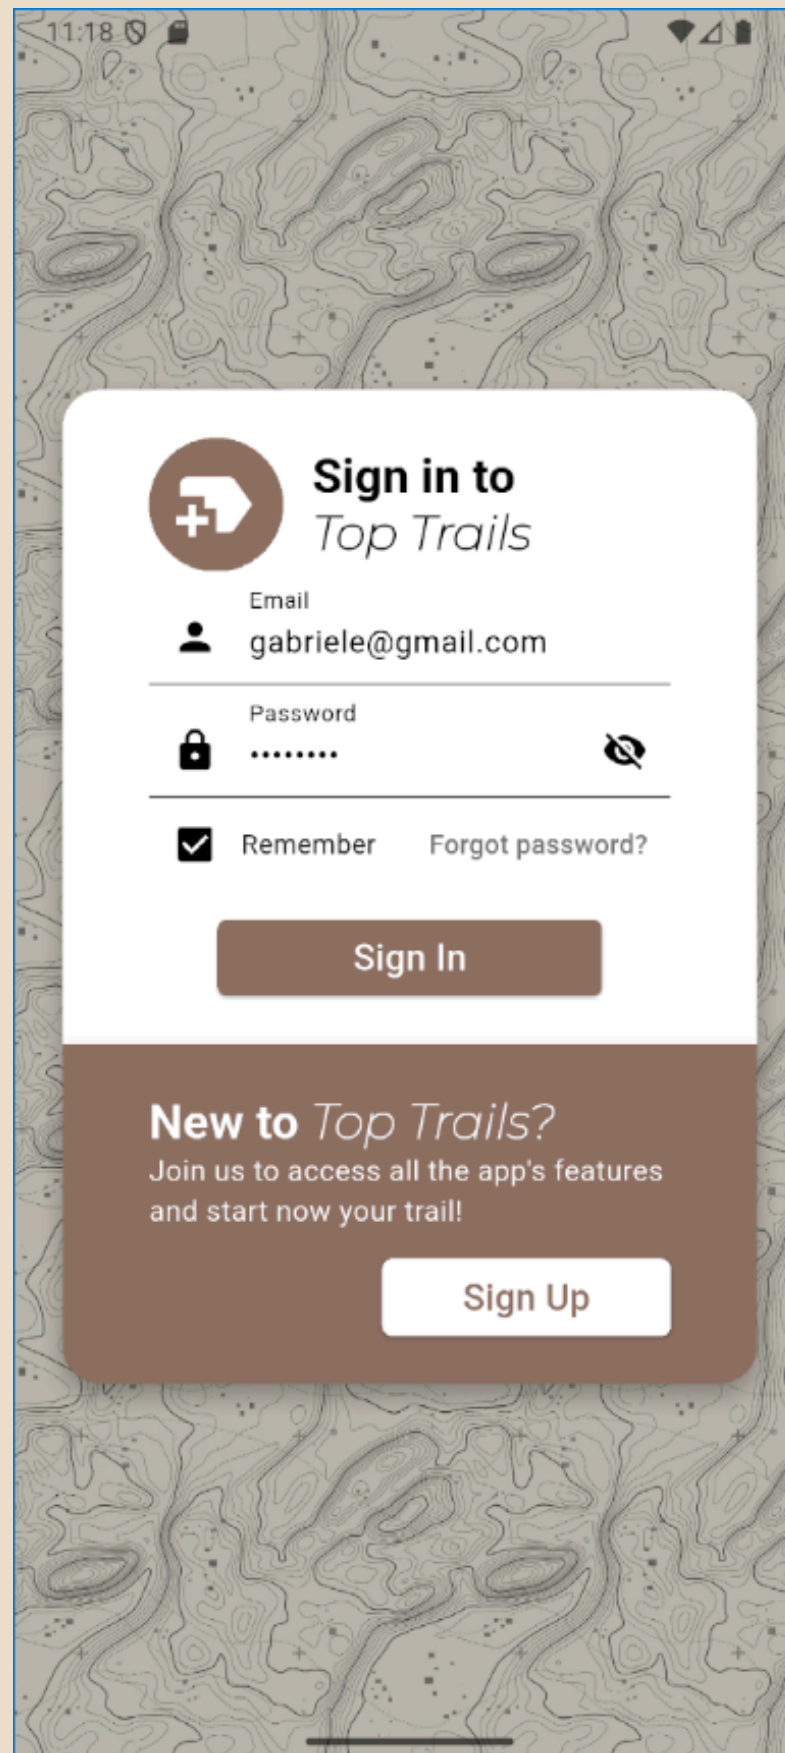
11:18

Sign in to
Top Trails

Email
gabriele@gmail.com

Password
•••••••••

Remember
Forgot password?

Sign In

New to Top Trails?
Join us to access all the app's features and start now your trail!

Sign Up